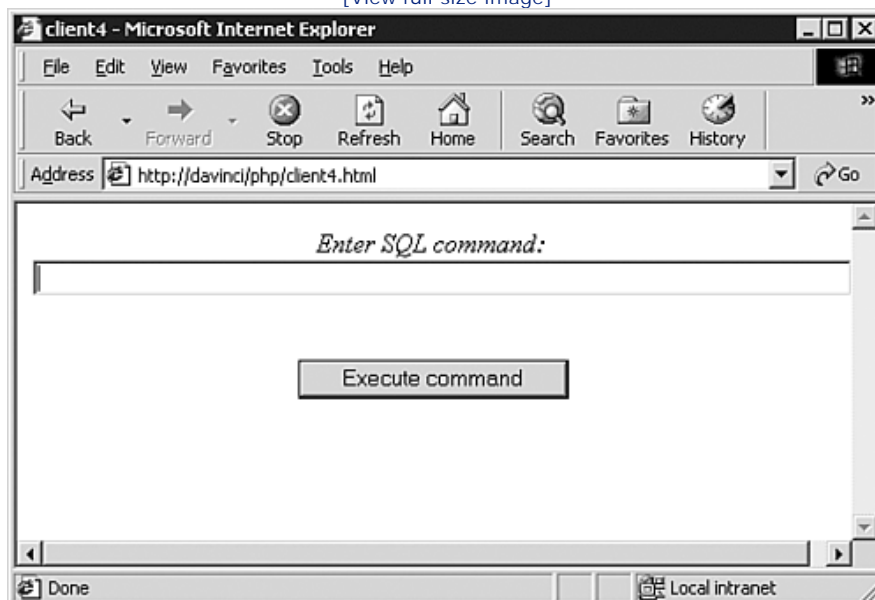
[View full size image]

client4 - Microsoft Internet Explorer

File Edit View Favorites Tools Help

Back Forward Stop Refresh Home Search Favorites History

Address http://davinci/php/client4.html Go

Enter SQL command:

Execute command

Done

Local intranet